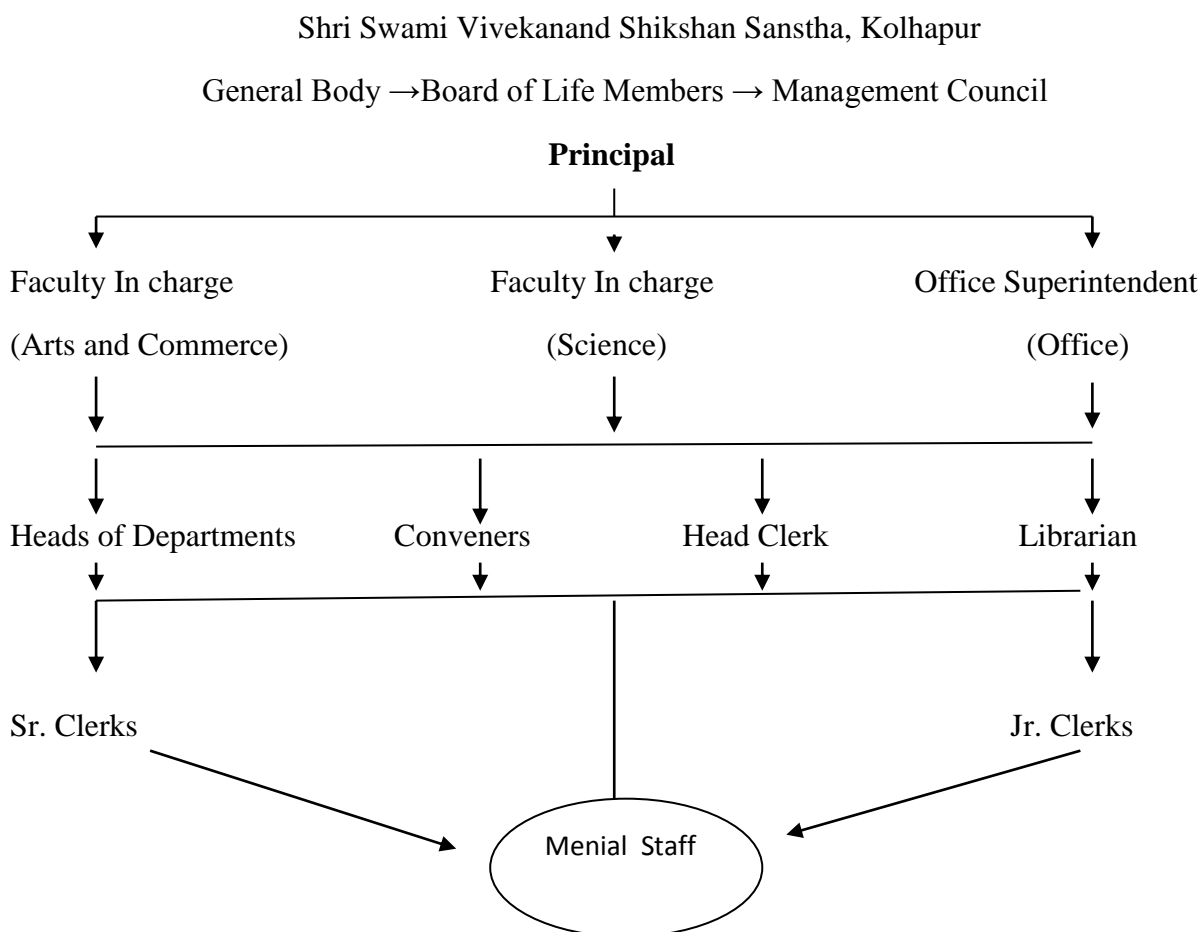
Shri Swami Vivekanand Shikshan Sanstha, Kolhapur

General Body →Board of Life Members → Management Council

**Principal**

Faculty In charge
(Arts and Commerce)

Faculty In charge
(Science)

Office Superintendent
(Office)

Heads of Departments

Conveners

Head Clerk

Librarian

Sr. Clerks

Jr. Clerks

Menial Staff